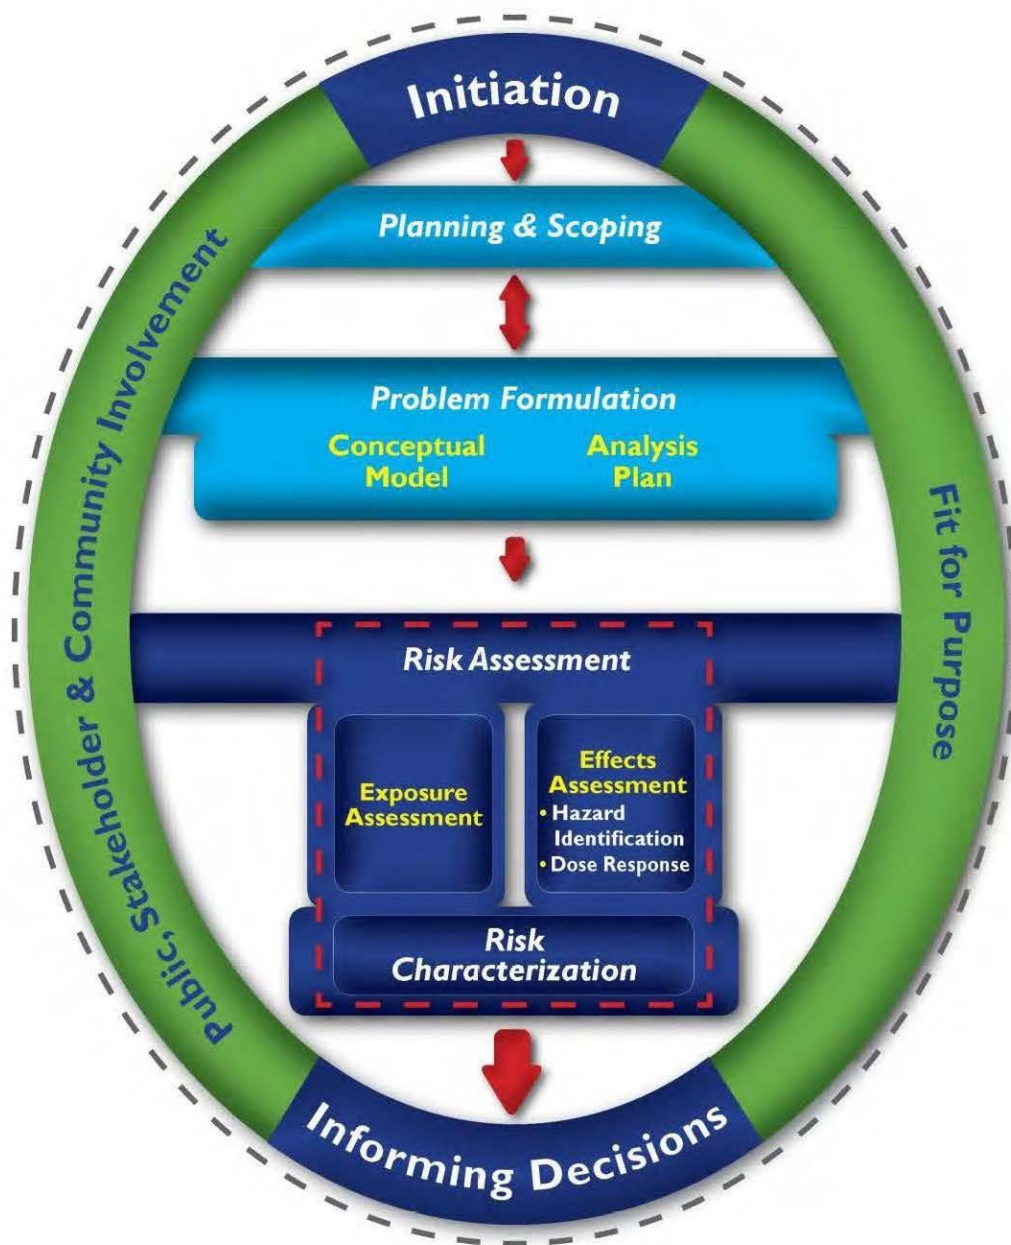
Initiation

Planning & Scoping

Problem Formulation

Conceptual Model

Analysis Plan

Risk Assessment

Exposure Assessment

Effects Assessment
• Hazard Identification
• Dose Response

Risk Characterization

Informing Decisions

Public, Stakeholder & Community Involvement

Fit for Purpose